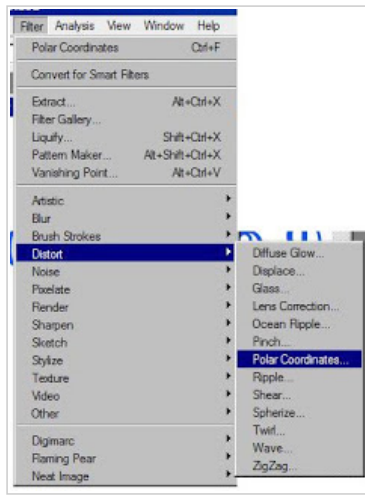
Filter Analysis View Window Help

Polar Coordinates Ctrl+F

Convert for Smart Filters

Extract... Alt+Ctrl+X
Filter Gallery...
Liquify... Shift+Ctrl+X
Pattern Maker... Alt+Shift+Ctrl+X
Vanishing Point... Alt+Ctrl+V

Artistic
Blur
Brush Strokes
Distort
Noise
Pixelate
Render
Sharpen
Sketch
Stylize
Texture
Video
Other

Digimarc
Flaming Pear
Neat Image

Diffuse Glow...
Displace...
Glass...
Lens Correction...
Ocean Ripple...
Pinch...
Polar Coordinates...
Ripple...
Shear...
Spherize...
Twirl...
Wave...
ZigZag...